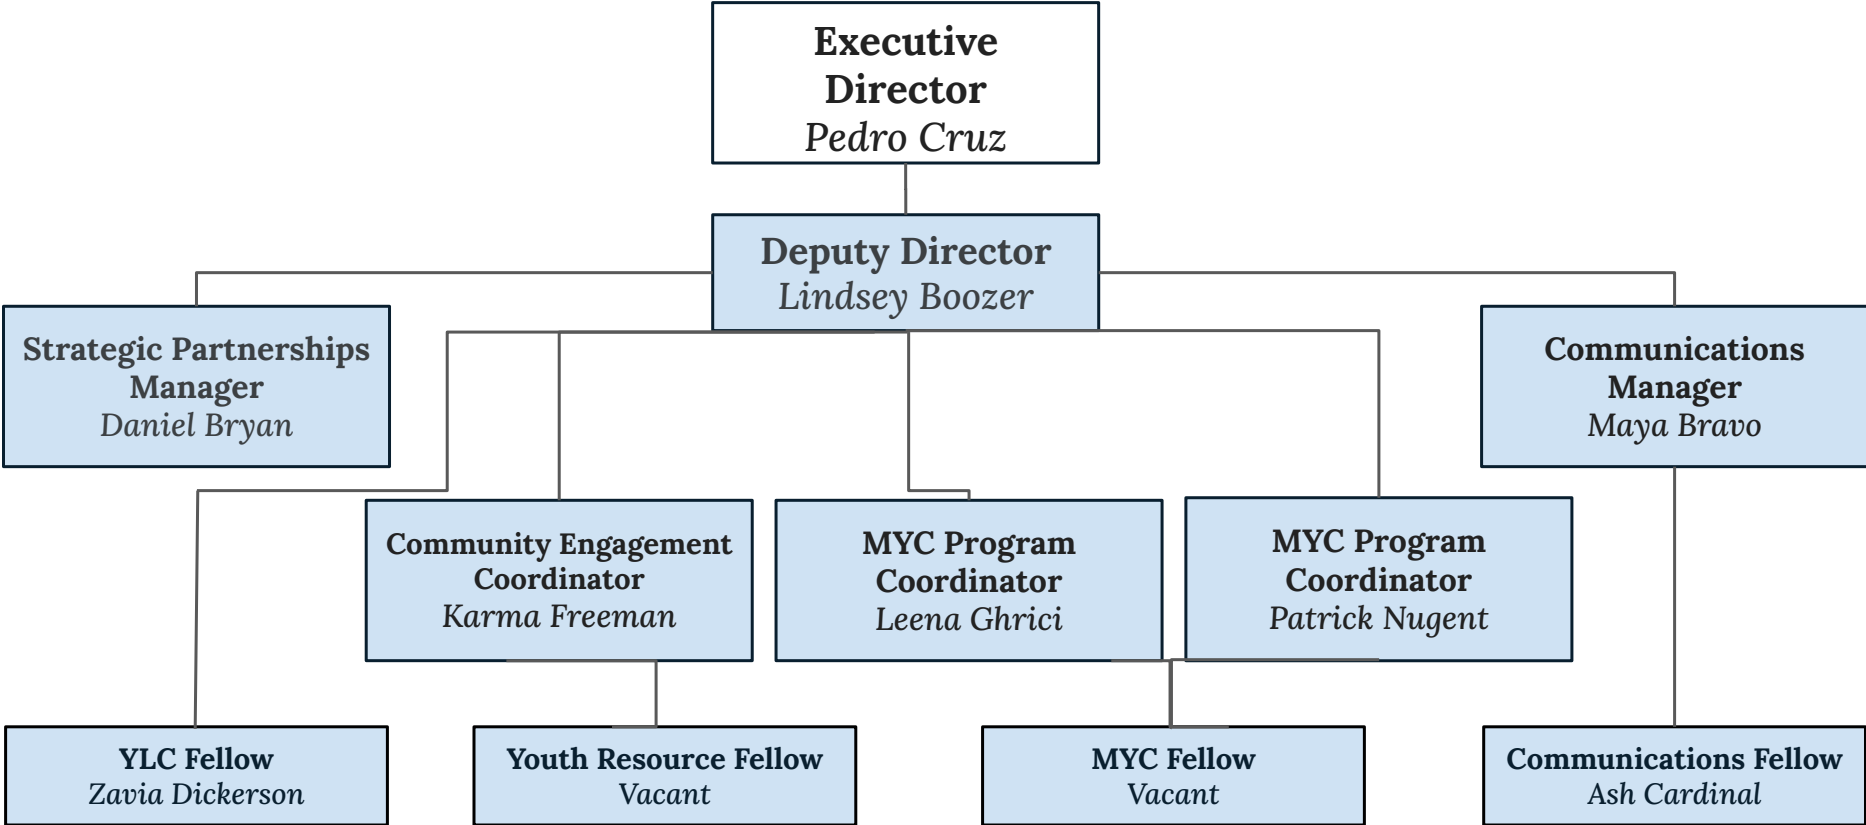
Executive Director
Pedro Cruz

Deputy Director
Lindsey Boozer

Strategic Partnerships Manager
Daniel Bryan

Communications Manager
Maya Bravo

Community Engagement Coordinator
Karma Freeman

MYC Program Coordinator
Leena Ghrici

MYC Program Coordinator
Patrick Nugent

YLC Fellow
Zavia Dickerson

Youth Resource Fellow
Vacant

MYC Fellow
Vacant

Communications Fellow
Ash Cardinal